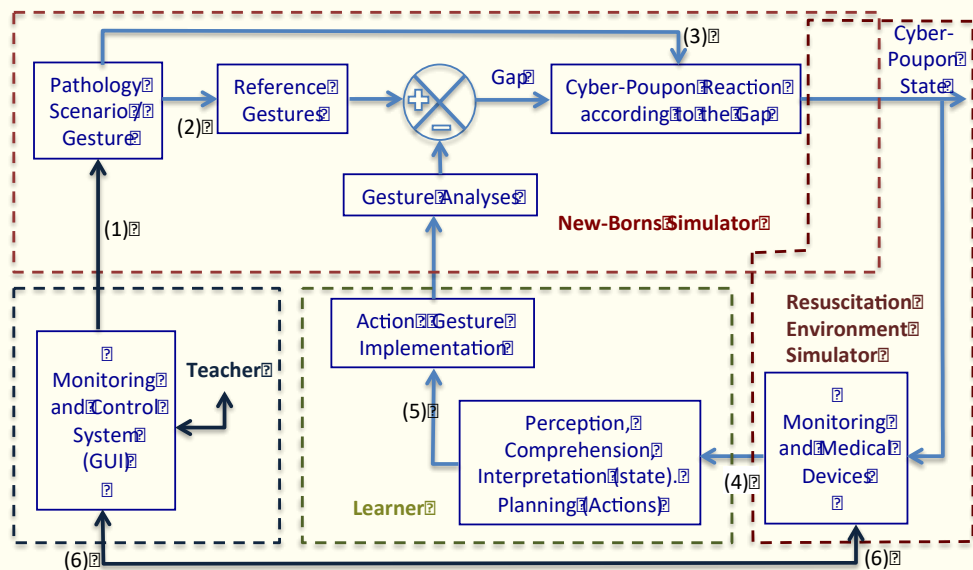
Pathology Scenario Gesture

(2)

Reference Gestures

Gap

(3)

Cyber-Poupon Reaction according to the Gap

Cyber-Poupon State

Gesture Analyses

New-Borns Simulator

(1)

Monitoring and Control System (GUI)

Teacher

Action Gesture Implementation

(5)

Perception, Comprehension, Interpretation (state). Planning (Actions)

Learner

Resuscitation Environment Simulator

Monitoring and Medical Devices

(4)

(6)

(6)